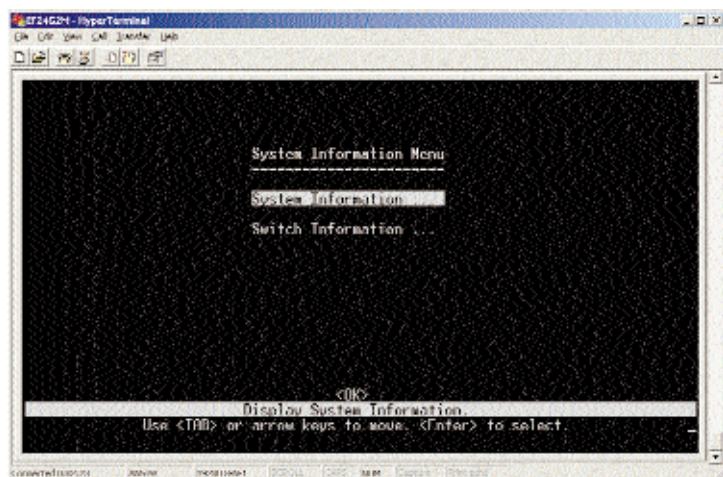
EF24G2M - HyperTerminal
File Edit View Call Transfer Help

System Information Menu
------------------------
System Information ...
Switch Information ...

<OK>
Display System Information.
Use <TAB> or arrow keys to move. <Enter> to select.

Connected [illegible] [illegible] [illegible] SCROLL CAPS NUM Capture Print echo